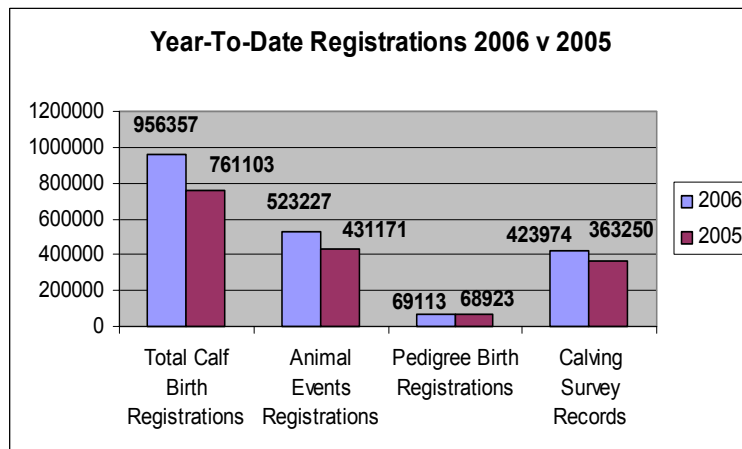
Year-To-Date Registrations 2006 v 2005

1200000
1000000
800000
600000
400000
200000
0

956357
761103
523227
431171
69113
68923
423974
363250

Total Calf Birth Registrations
Animal Events Registrations
Pedigree Birth Registrations
Calving Survey Records

2006
2005